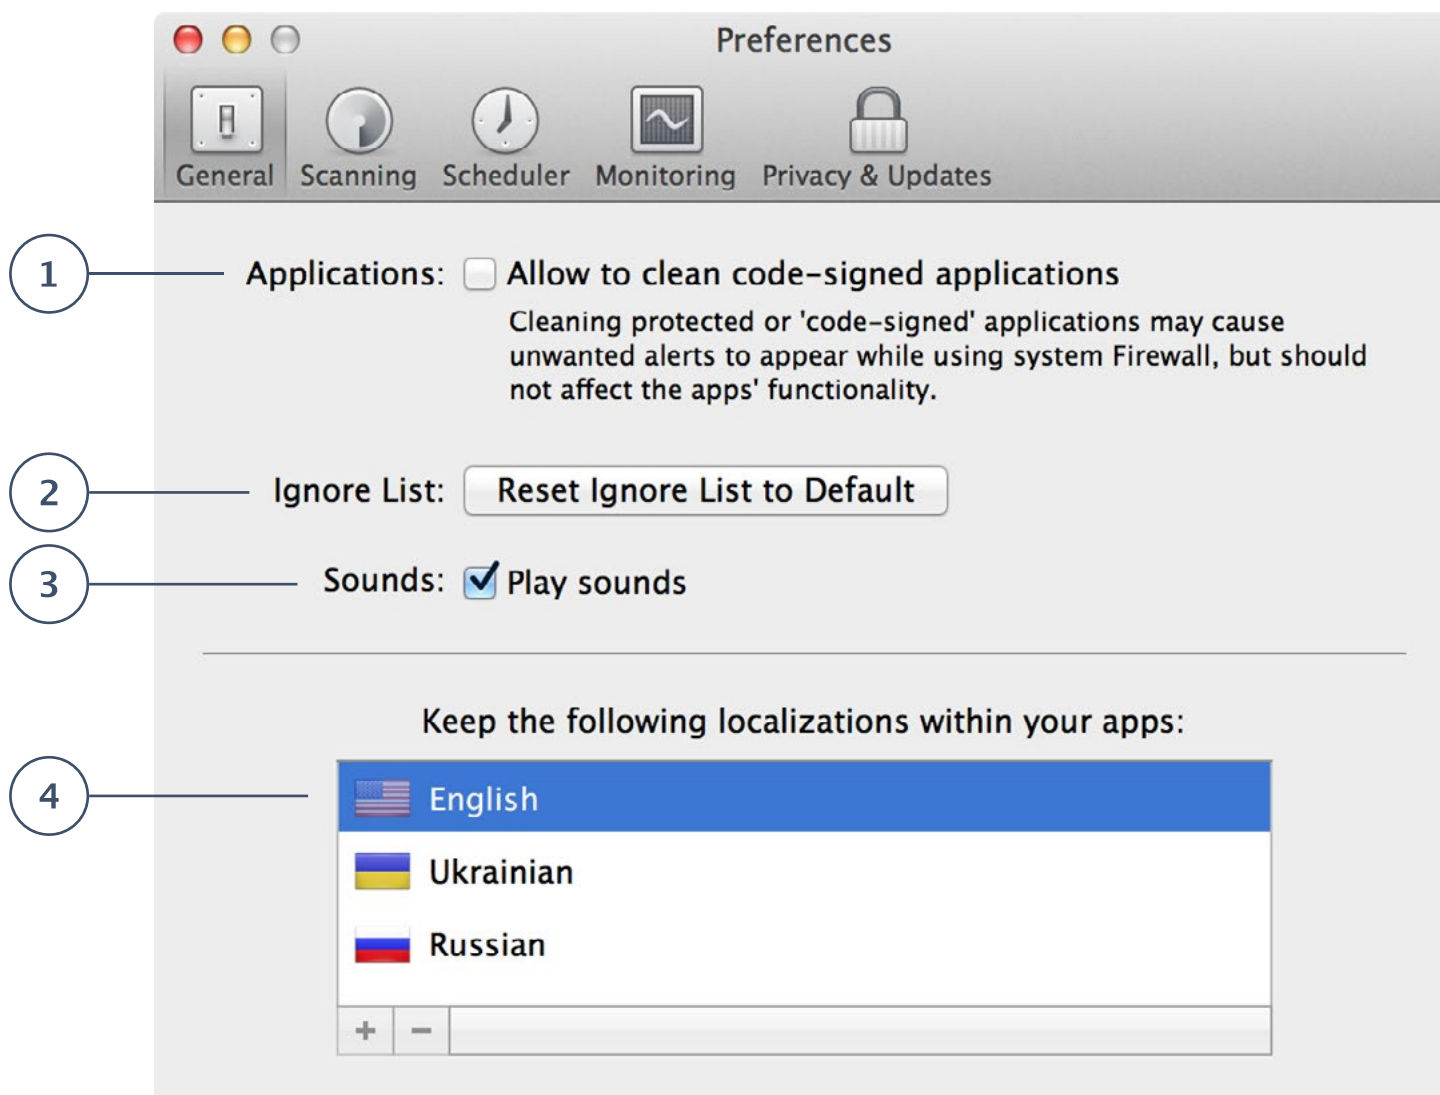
Preferences

General Scanning Scheduler Monitoring Privacy & Updates

1

Applications: Allow to clean code-signed applications

Cleaning protected or 'code-signed' applications may cause unwanted alerts to appear while using system Firewall, but should not affect the apps' functionality.

2

Ignore List: Reset Ignore List to Default

3

Sounds: Play sounds

Keep the following localizations within your apps:

4

English

Ukrainian

Russian

+ −